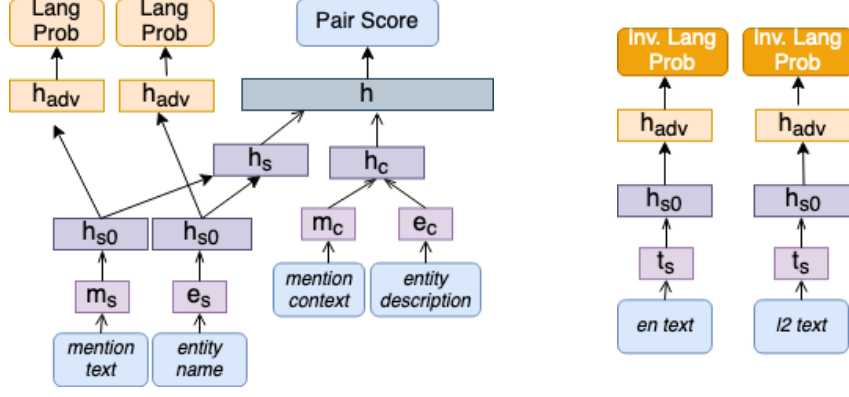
Lang Prob

Lang Prob

Pair Score

$h_{adv}$

$h_{adv}$

$h$

$h_s$

$h_c$

$h_{s0}$

$h_{s0}$

$m_c$

$e_c$

$m_s$

$e_s$

mention context

entity description

mention text

entity name

Inv. Lang Prob

Inv. Lang Prob

$h_{adv}$

$h_{adv}$

$h_{s0}$

$h_{s0}$

$t_s$

$t_s$

en text

l2 text